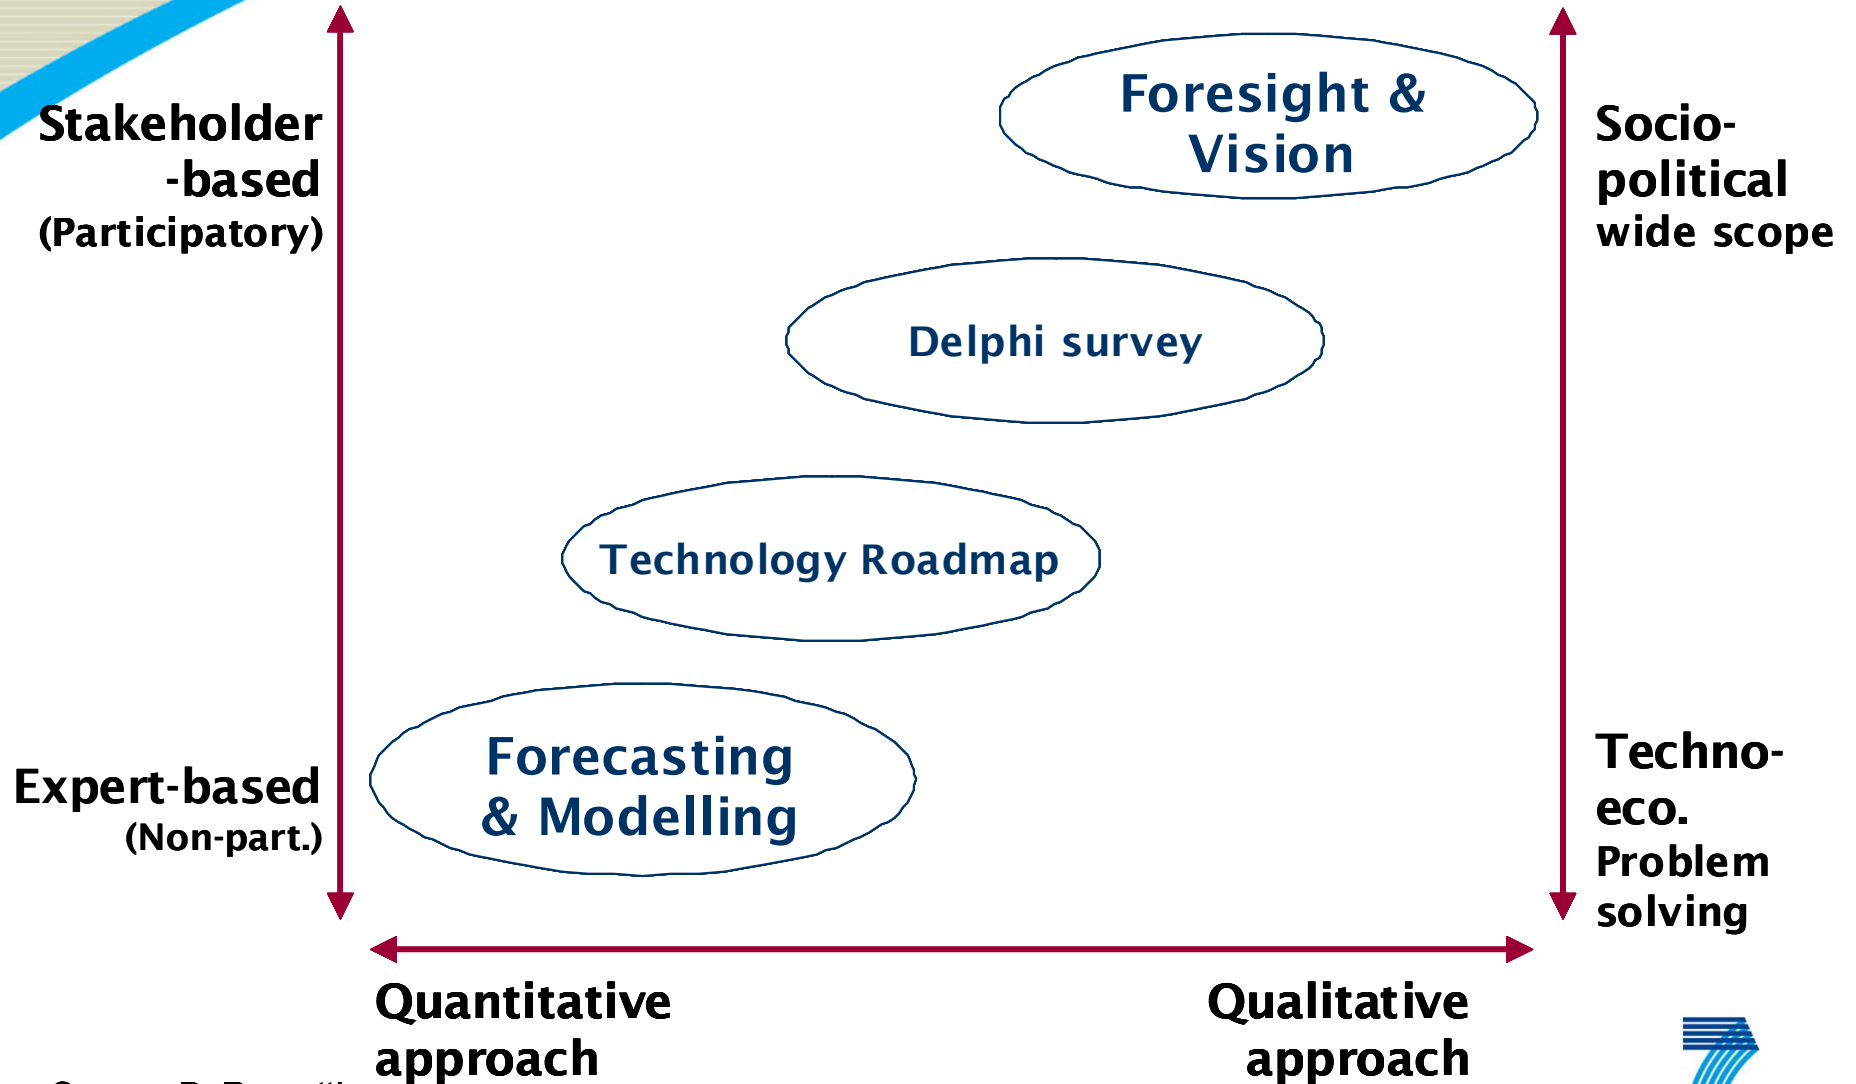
Stakeholder -based (Participatory)

Expert-based (Non-part.)

Foresight & Vision

Delphi survey

Technology Roadmap

Forecasting & Modelling

Socio-political wide scope

Techno-eco. Problem solving

Quantitative approach

Qualitative approach

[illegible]